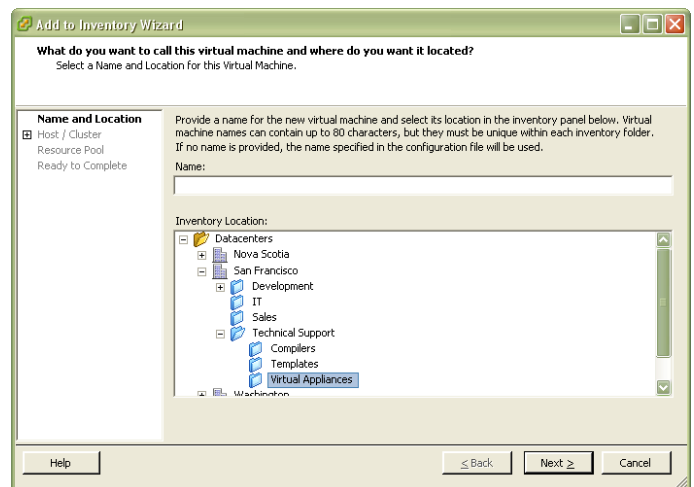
Add to Inventory Wizard

What do you want to call this virtual machine and where do you want it located?
Select a Name and Location for this Virtual Machine.

Name and Location
Host / Cluster
Resource Pool
Ready to Complete

Provide a name for the new virtual machine and select its location in the inventory panel below. Virtual machine names can contain up to 80 characters, but they must be unique within each inventory folder. If no name is provided, the name specified in the configuration file will be used.

Name:

Inventory Location:

Datacenters
Nova Scotia
San Francisco
Development
IT
Sales
Technical Support
Compilers
Templates
Virtual Appliances
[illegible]

Help

< Back

Next >

Cancel